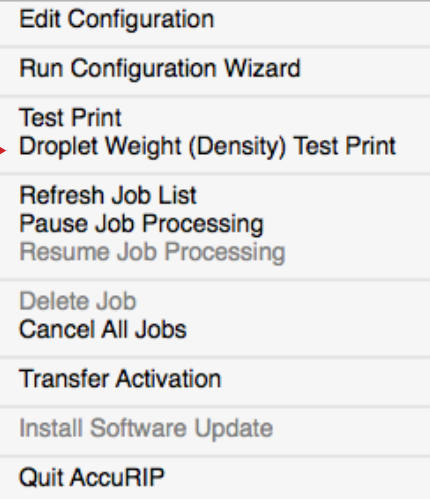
Edit Configuration

Run Configuration Wizard

Test Print
Droplet Weight (Density) Test Print

Refresh Job List
Pause Job Processing
Resume Job Processing

Delete Job
Cancel All Jobs

Transfer Activation

Install Software Update

Quit AccuRIP